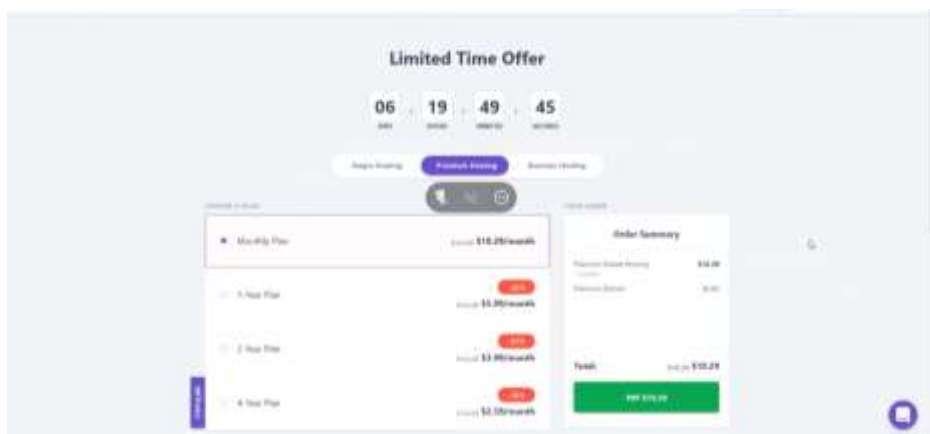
Limited Time Offer

06 : 19 : 49 : 45

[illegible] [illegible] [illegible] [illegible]

Single Hosting

Premium Hosting

Business Hosting

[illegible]

Monthly Plan

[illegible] $10.29/month

1 Year Plan

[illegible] $1.99/month

2 Year Plan

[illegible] $1.99/month

4 Year Plan

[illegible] $2.59/month

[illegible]

Order Summary

Premium Shared Hosting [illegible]

Premium Domain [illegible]

Total: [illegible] $10.29

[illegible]